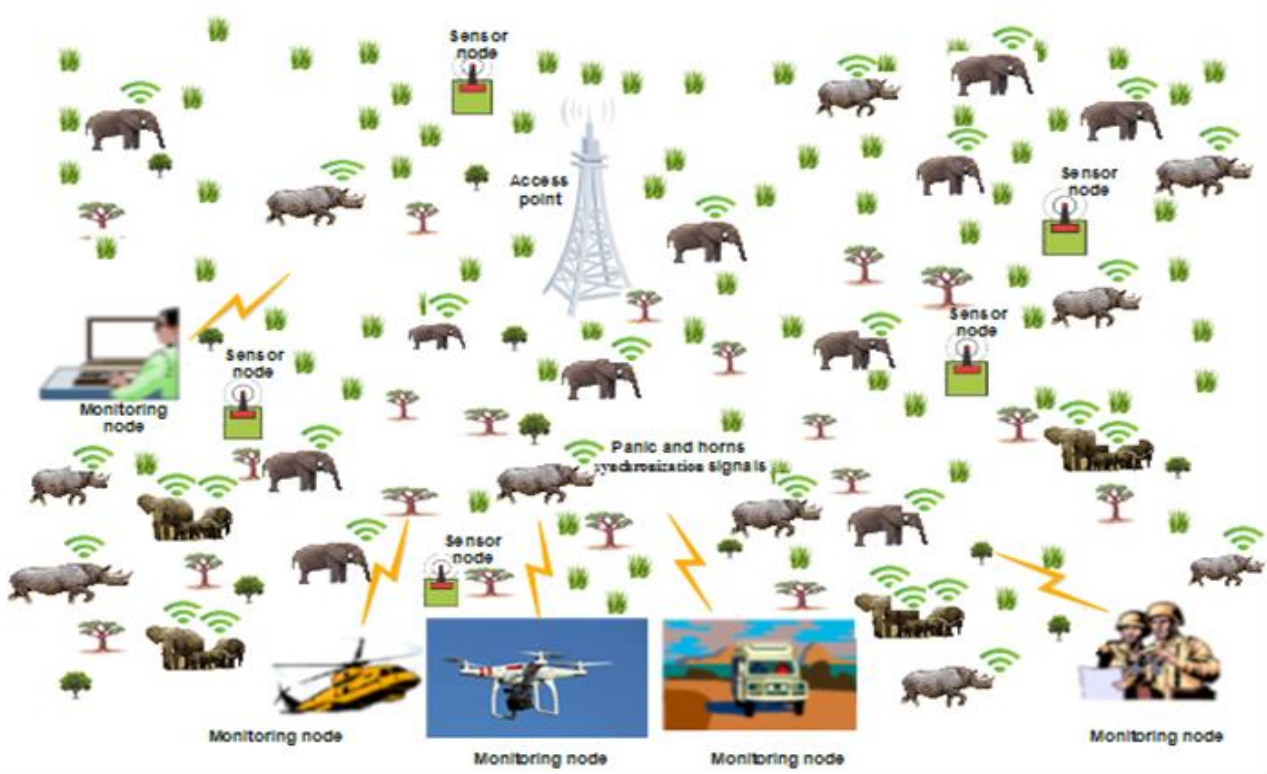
Sensor node

Access point

Sensor node

Sensor node

Sensor node

Monitoring node

Panic and horns synchronization signals

Sensor node

Monitoring node

Monitoring node

Monitoring node

Monitoring node